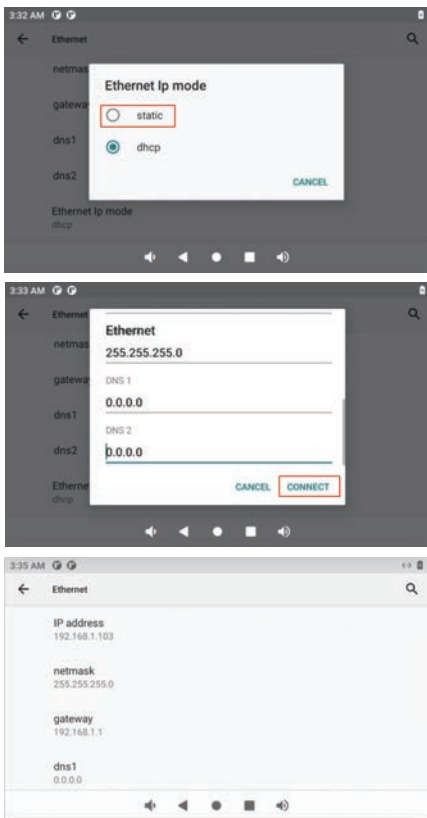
3:32 AM

Ethernet

netmas

gatewa

dns1

dns2

Ethernet Ip mode
dhcp

Ethernet Ip mode

static

dhcp

CANCEL

3:33 AM

Ethernet

netmas

gatewa

dns1

dns2

Etherne
dhcp

Ethernet

255.255.255.0

DNS 1

0.0.0.0

DNS 2

0.0.0.0

CANCEL CONNECT

3:35 AM

Ethernet

IP address
192.168.1.103

netmask
255.255.255.0

gateway
192.168.1.1

dns1
0.0.0.0